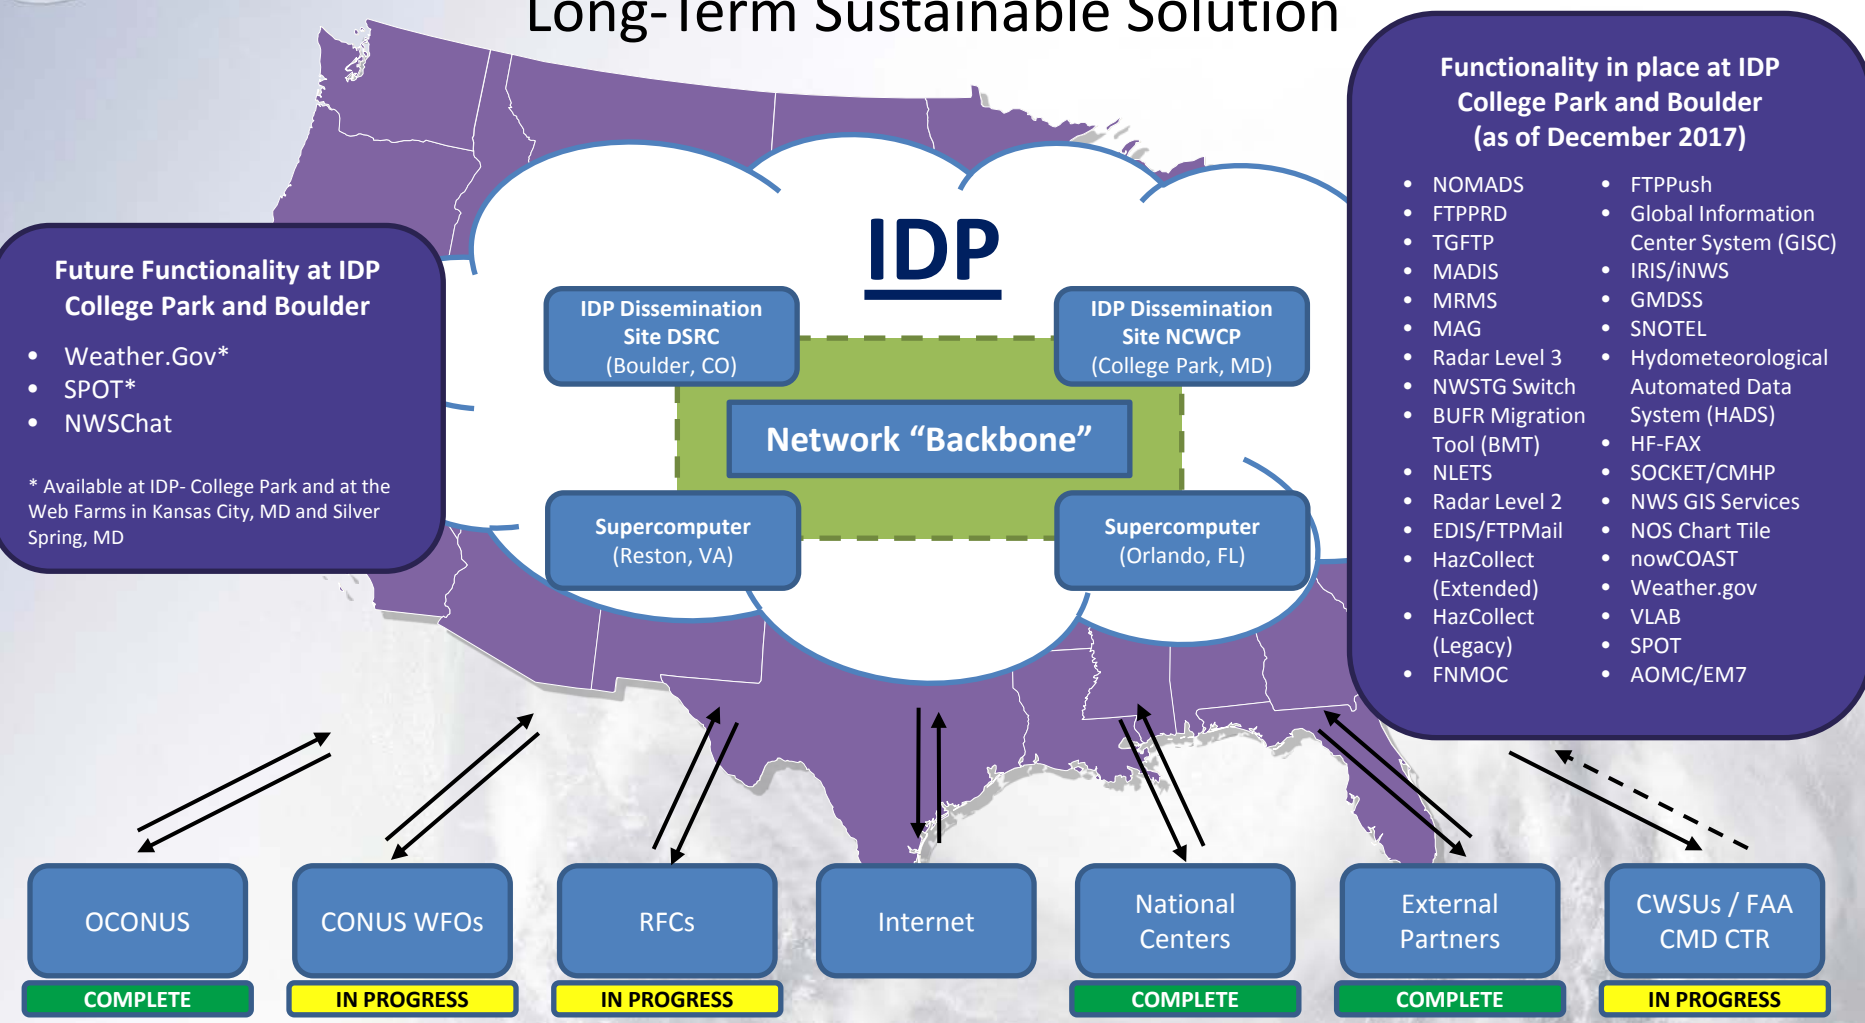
Long-Term Sustainable Solution

Future Functionality at IDP College Park and Boulder

- Weather.Gov*
- SPOT*
- NWSChat

* Available at IDP- College Park and at the Web Farms in Kansas City, MD and Silver Spring, MD

IDP

IDP Dissemination Site DSRC (Boulder, CO)

IDP Dissemination Site NCWCP (College Park, MD)

Network "Backbone"

Supercomputer (Reston, VA)

Supercomputer (Orlando, FL)

Functionality in place at IDP College Park and Boulder (as of December 2017)

- NOMADS
- FTPPRD
- TGFTP
- MADIS
- MRMS
- MAG
- Radar Level 3
- NWSTG Switch
- BUFR Migration Tool (BMT)
- NLETS
- Radar Level 2
- EDIS/FTPMail
- HazCollect (Extended)
- HazCollect (Legacy)
- FNMOC

- FTPPush
- Global Information Center System (GISC)
- IRIS/iNWS
- GMDSS
- SNOTEL
- Hydrometeorological Automated Data System (HADS)
- HF-FAX
- SOCKET/CMHP
- NWS GIS Services
- NOS Chart Tile
- nowCOAST
- Weather.gov
- VLAB
- SPOT
- AOMC/EM7

OCONUS
COMPLETE

CONUS WFOs
IN PROGRESS

RFCs
IN PROGRESS

Internet

National Centers
COMPLETE

External Partners
COMPLETE

CWSUs / FAA CMD CTR
IN PROGRESS